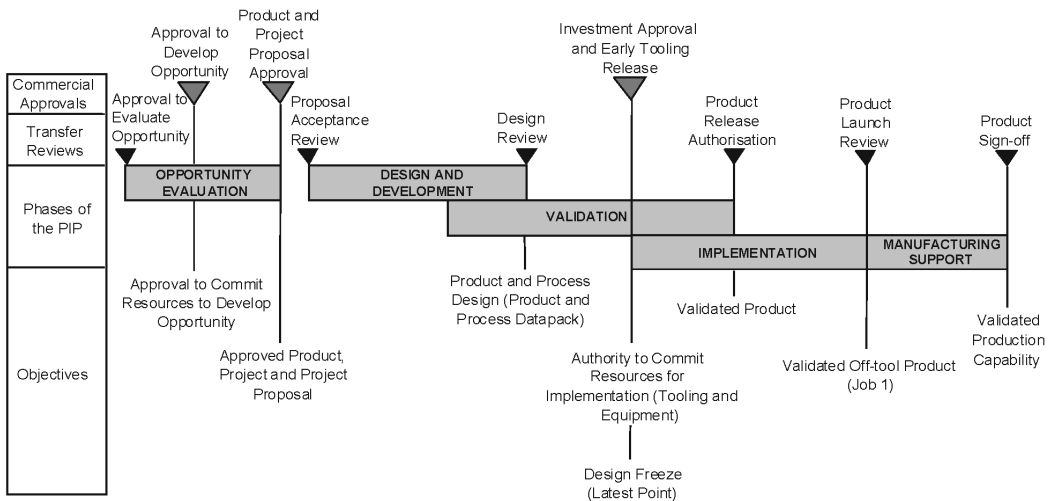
Commercial Approvals

Transfer Reviews

Phases of the PIP

Objectives

Approval to Develop Opportunity

Product and Project Proposal Approval

Approval to Evaluate Opportunity

Proposal Acceptance Review

Investment Approval and Early Tooling Release

Design Review

Product Release Authorisation

Product Launch Review

Product Sign-off

OPPORTUNITY EVALUATION

DESIGN AND DEVELOPMENT

VALIDATION

IMPLEMENTATION

MANUFACTURING SUPPORT

Approval to Commit Resources to Develop Opportunity

Approved Product, Project and Project Proposal

Product and Process Design (Product and Process Datapack)

Authority to Commit Resources for Implementation (Tooling and Equipment)

Design Freeze (Latest Point)

Validated Product

Validated Off-tool Product (Job 1)

Validated Production Capability